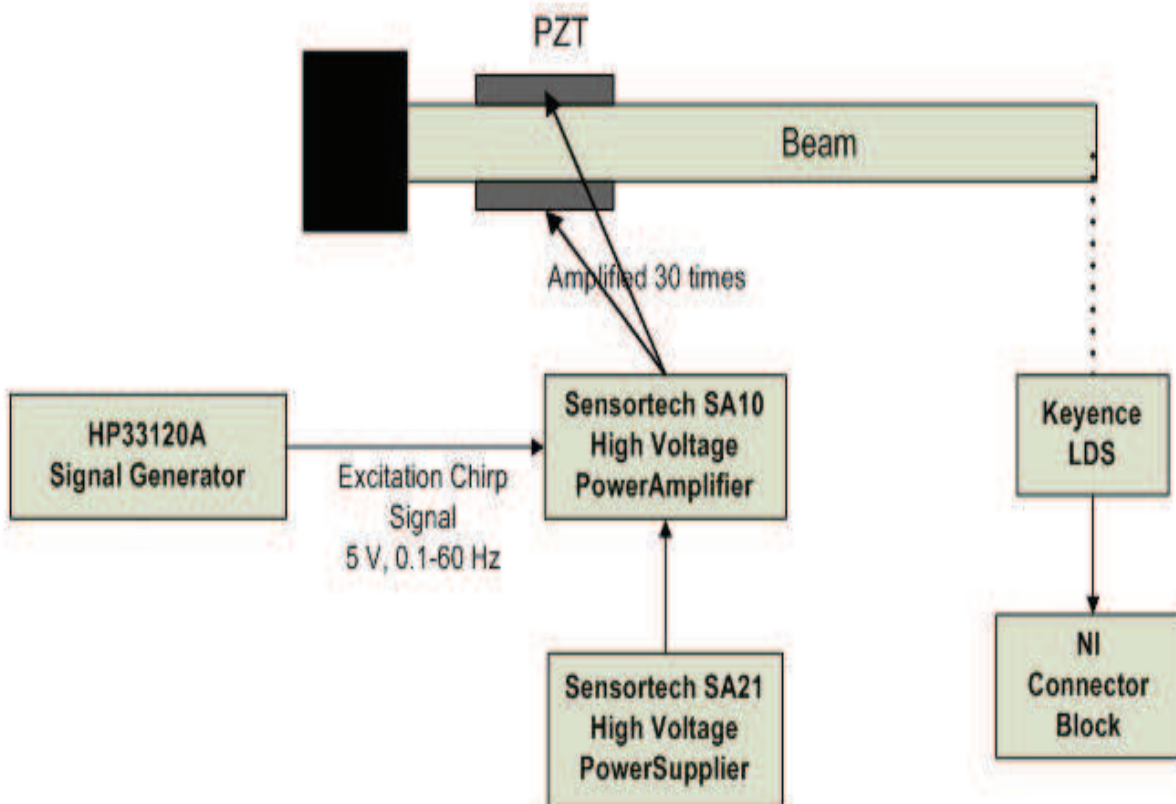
PZT

Beam

Amplified 30 times

HP33120A Signal Generator

Excitation Chirp Signal 5 V, 0.1-60 Hz

Sensortech SA10 High Voltage PowerAmplifier

Sensortech SA21 High Voltage PowerSupplier

Keyence LDS

NI Connector Block